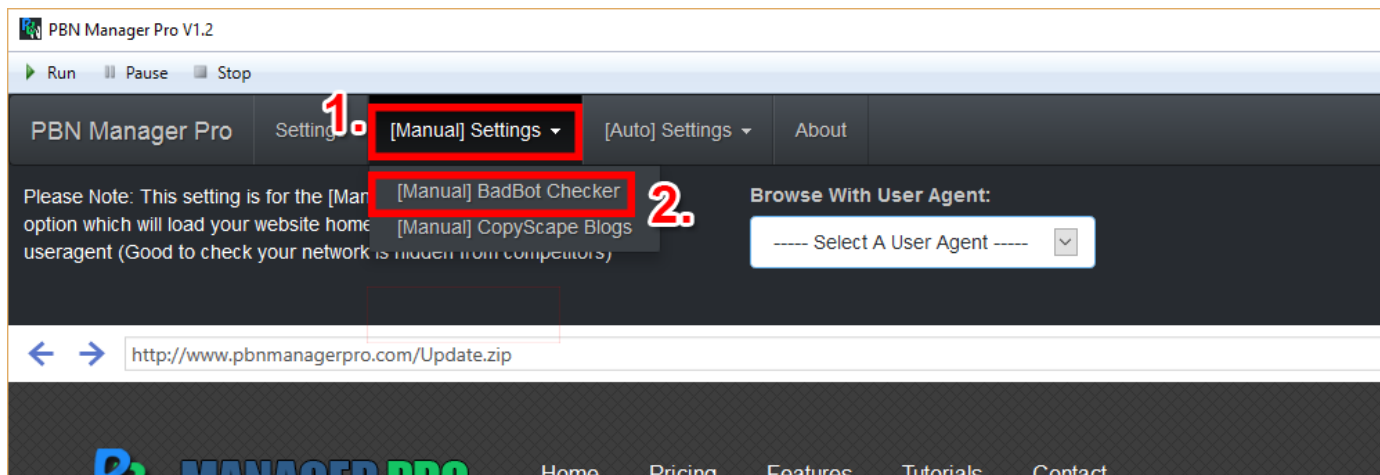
PBN Manager Pro V1.2

Run Pause Stop

PBN Manager Pro Setting 1. [Manual] Settings [Auto] Settings About

[Manual] BadBot Checker 2.
[Manual] CopyScape Blogs

Please Note: This setting is for the [Man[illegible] option which will load your website home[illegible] useragent (Good to check your network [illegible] from competitors)

Browse With User Agent:

----- Select A User Agent -----

http://www.pbnmanagerpro.com/Update.zip

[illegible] MANAGER PRO Home Pricing Features Tutorials Contact